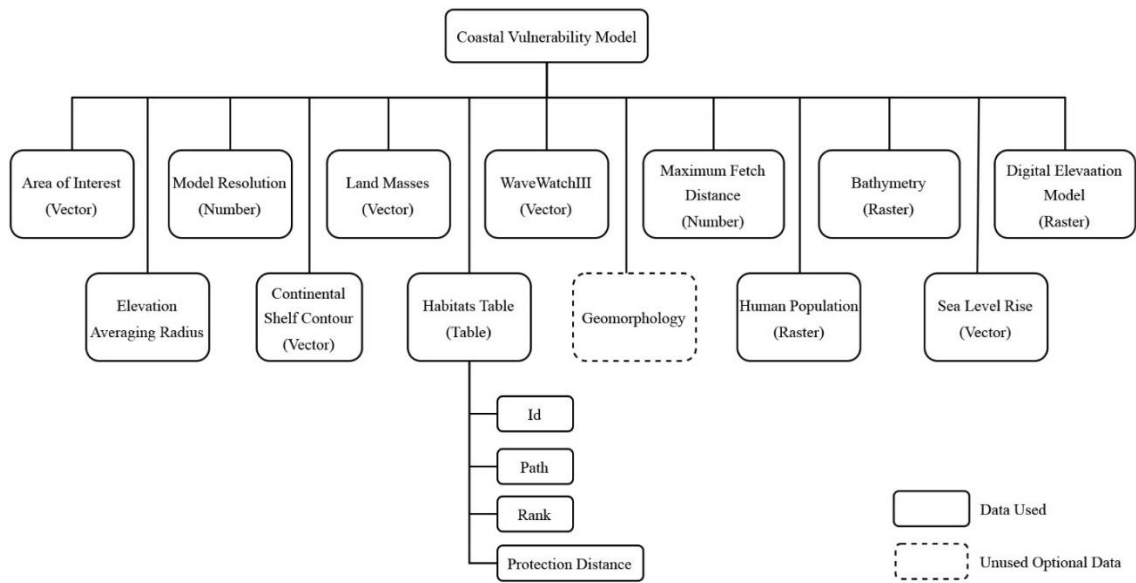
Coastal Vulnerability Model

Area of Interest (Vector)

Elevation Averaging Radius

Model Resolution (Number)

Continental Shelf Contour (Vector)

Land Masses (Vector)

Habitats Table (Table)

Id

Path

Rank

Protection Distance

WaveWatchIII (Vector)

Geomorphology

Maximum Fetch Distance (Number)

Human Population (Raster)

Bathymetry (Raster)

Sea Level Rise (Vector)

Digital Elevaation Model (Raster)

Data Used

Unused Optional Data